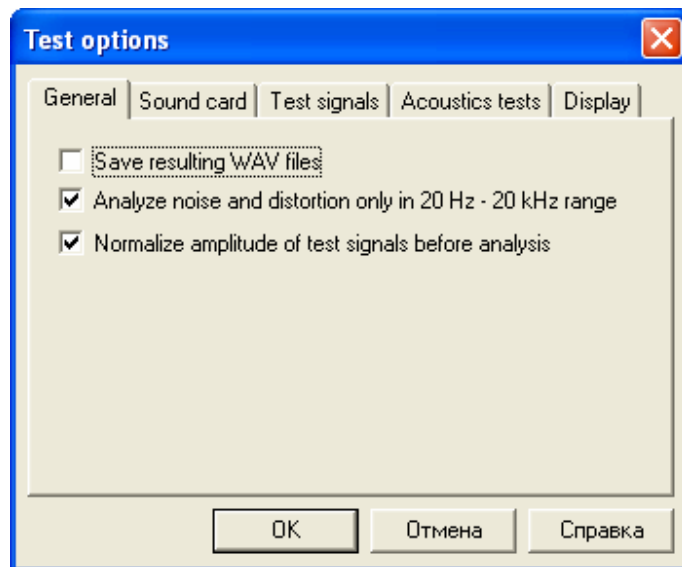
Test options

General | Sound card | Test signals | Acoustics tests | Display

Save resulting WAV files

Analyze noise and distortion only in 20 Hz - 20 kHz range

Normalize amplitude of test signals before analysis

OK | Отмена | Справка